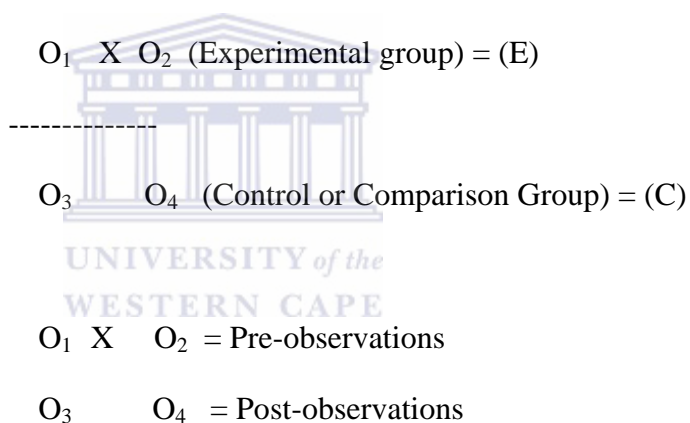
$O_1$ X $O_2$ (Experimental group) = (E)

--------------

$O_3$ $O_4$ (Control or Comparison Group) = (C)

UNIVERSITY of the
WESTERN CAPE

$O_1$ X $O_2$ = Pre-observations

$O_3$ $O_4$ = Post-observations